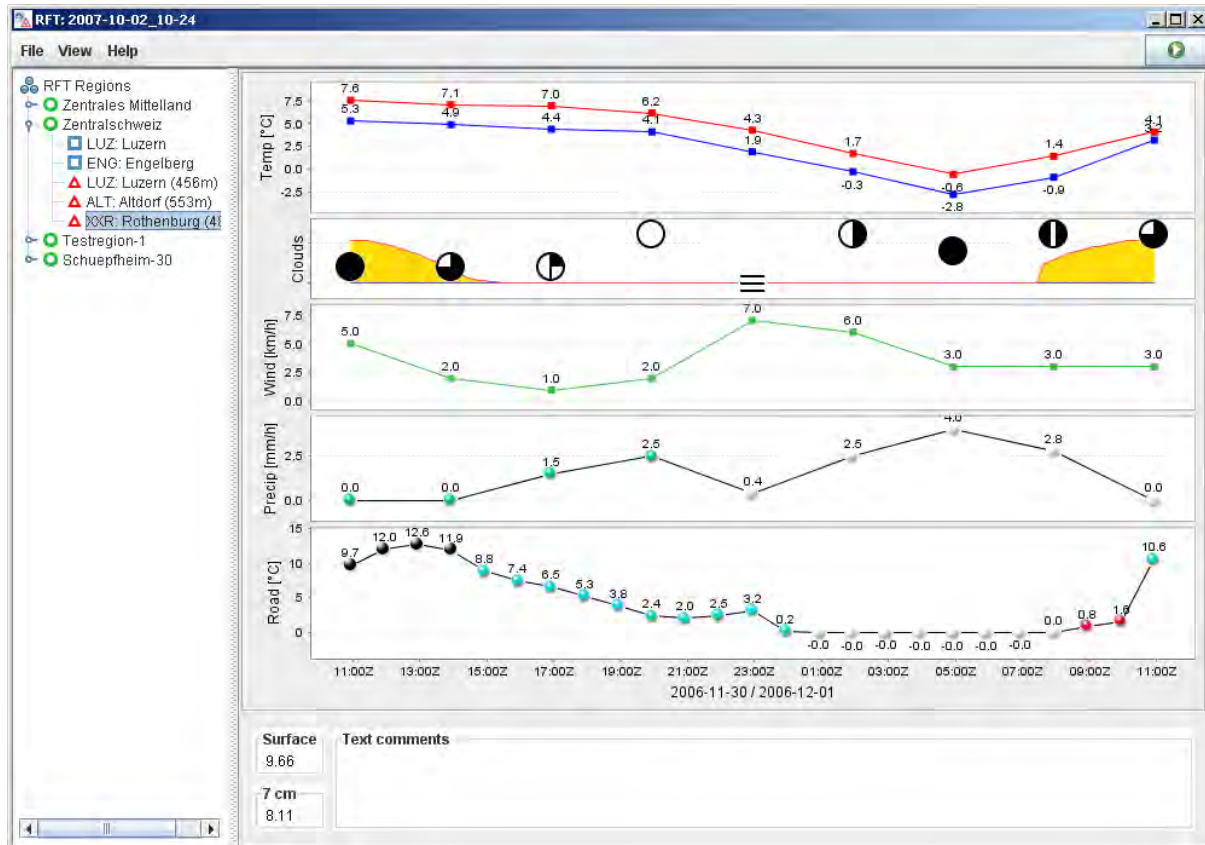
RFT: 2007-10-02_10-24

File View Help

RFT Regions
Zentrales Mittelland
Zentralschweiz
LUZ: Luzern
ENG: Engelberg
LUZ: Luzern (456m)
ALT: Altdorf (553m)
XXR: Rothenburg (4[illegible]
Testregion-1
Schuepfheim-30

Temp [°C]
7.5
5.0
2.5
0.0
-2.5
7.6
5.3
7.1
4.9
7.0
4.4
6.2
4.1
4.3
1.9
1.7
-0.3
-0.6
-2.8
1.4
-0.9
4.1
3.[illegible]

Clouds

Wind [km/h]
7.5
5.0
2.5
0.0
5.0
2.0
1.0
2.0
7.0
6.0
3.0
3.0
3.0

Precip [mm/h]
2.5
0.0
0.0
0.0
1.5
2.5
0.4
2.5
4.0
2.8
0.0

Road [°C]
15
10
5
0
9.7
12.0
12.6
11.9
8.8
7.4
6.5
5.3
3.8
2.4
2.0
2.5
3.2
0.2
-0.0
-0.0
-0.0
-0.0
-0.0
-0.0
-0.0
0.0
0.8
1.6
10.6

11:00Z 13:00Z 15:00Z 17:00Z 19:00Z 21:00Z 23:00Z 01:00Z 03:00Z 05:00Z 07:00Z 09:00Z 11:00Z
2006-11-30 / 2006-12-01

Surface
9.66
7 cm
8.11
Text comments